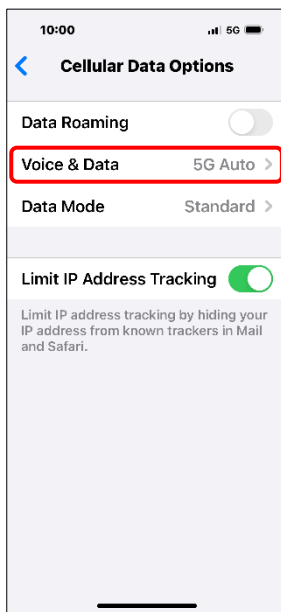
10:00
5G

Cellular Data Options

Data Roaming

Voice & Data 5G Auto

Data Mode Standard

Limit IP Address Tracking

Limit IP address tracking by hiding your IP address from known trackers in Mail and Safari.